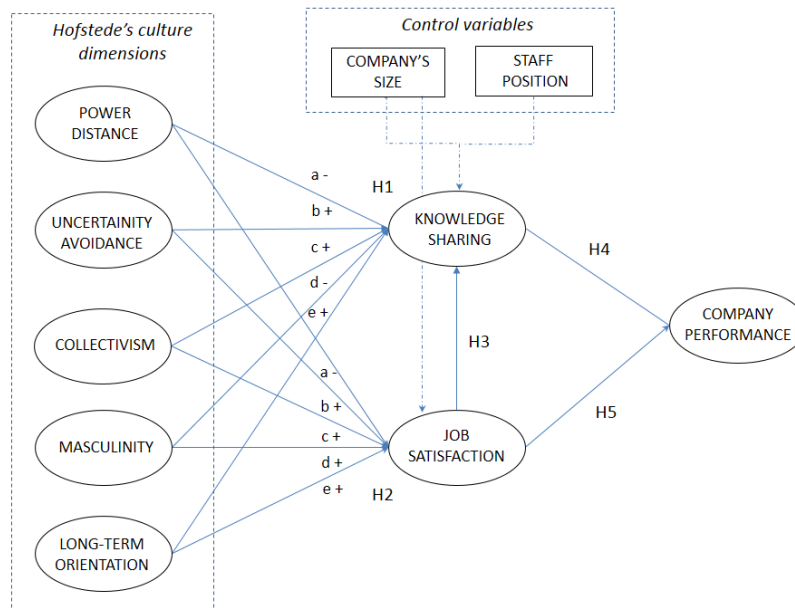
Hofstede's culture dimensions

Control variables

COMPANY'S SIZE

STAFF POSITION

POWER DISTANCE

UNCERTAINITY AVOIDANCE

COLLECTIVISM

MASCULINITY

LONG-TERM ORIENTATION

a -
b +
c +
d -
e +

H1

KNOWLEDGE SHARING

H3

a -
b +
c +
d +
e +

H2

JOB SATISFACTION

H4

H5

COMPANY PERFORMANCE